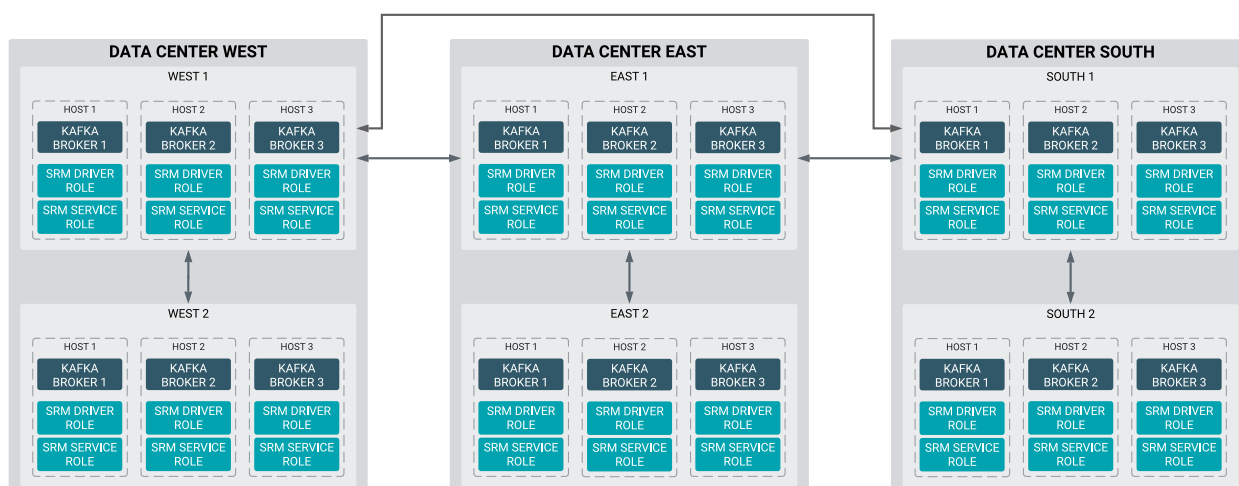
DATA CENTER WEST

WEST 1

HOST 1
KAFKA BROKER 1
SRM DRIVER ROLE
SRM SERVICE ROLE

HOST 2
KAFKA BROKER 2
SRM DRIVER ROLE
SRM SERVICE ROLE

HOST 3
KAFKA BROKER 3
SRM DRIVER ROLE
SRM SERVICE ROLE

WEST 2

HOST 1
KAFKA BROKER 1
SRM DRIVER ROLE
SRM SERVICE ROLE

HOST 2
KAFKA BROKER 2
SRM DRIVER ROLE
SRM SERVICE ROLE

HOST 3
KAFKA BROKER 3
SRM DRIVER ROLE
SRM SERVICE ROLE

DATA CENTER EAST

EAST 1

HOST 1
KAFKA BROKER 1
SRM DRIVER ROLE
SRM SERVICE ROLE

HOST 2
KAFKA BROKER 2
SRM DRIVER ROLE
SRM SERVICE ROLE

HOST 3
KAFKA BROKER 3
SRM DRIVER ROLE
SRM SERVICE ROLE

EAST 2

HOST 1
KAFKA BROKER 1
SRM DRIVER ROLE
SRM SERVICE ROLE

HOST 2
KAFKA BROKER 2
SRM DRIVER ROLE
SRM SERVICE ROLE

HOST 3
KAFKA BROKER 3
SRM DRIVER ROLE
SRM SERVICE ROLE

DATA CENTER SOUTH

SOUTH 1

HOST 1
KAFKA BROKER 1
SRM DRIVER ROLE
SRM SERVICE ROLE

HOST 2
KAFKA BROKER 2
SRM DRIVER ROLE
SRM SERVICE ROLE

HOST 3
KAFKA BROKER 3
SRM DRIVER ROLE
SRM SERVICE ROLE

SOUTH 2

HOST 1
KAFKA BROKER 1
SRM DRIVER ROLE
SRM SERVICE ROLE

HOST 2
KAFKA BROKER 2
SRM DRIVER ROLE
SRM SERVICE ROLE

HOST 3
KAFKA BROKER 3
SRM DRIVER ROLE
SRM SERVICE ROLE